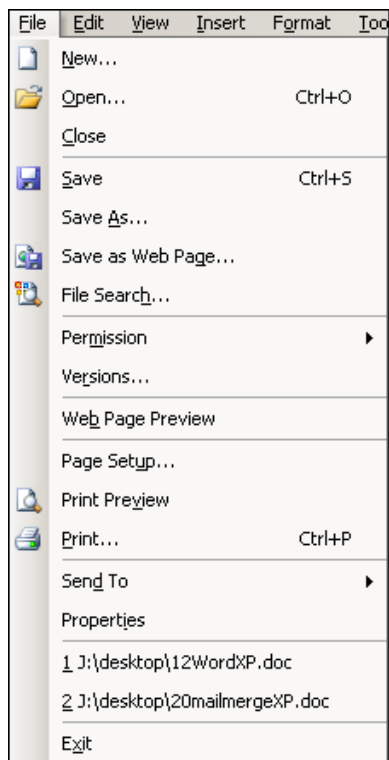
File Edit View Insert Format Too

New...

Open... Ctrl+O

Close

Save Ctrl+S

Save As...

Save as Web Page...

File Search...

Permission

Versions...

Web Page Preview

Page Setup...

Print Preview

Print... Ctrl+P

Send To

Properties

1 J:\desktop\12WordXP.doc

2 J:\desktop\20mailmergeXP.doc

Exit